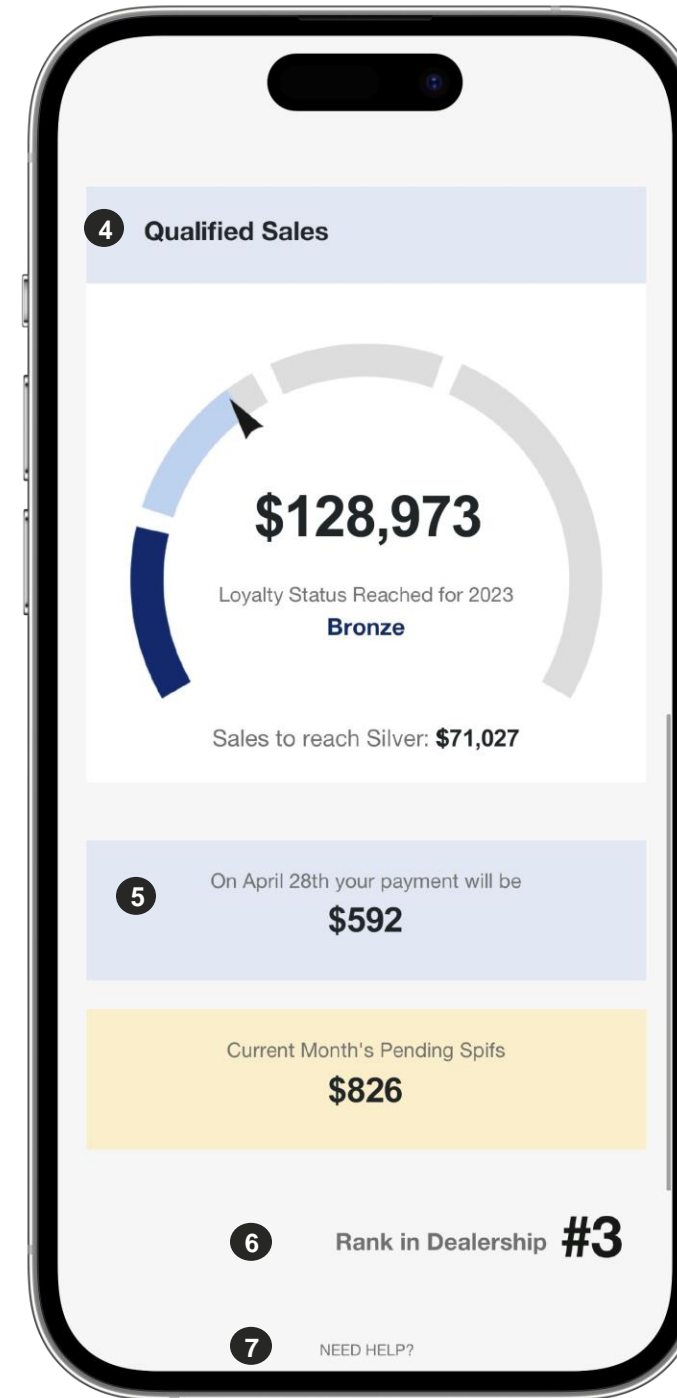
4 Qualified Sales

$128,973

Loyalty Status Reached for 2023

Bronze

Sales to reach Silver: $71,027

5 On April 28th your payment will be

$592

Current Month's Pending Spifs

$826

6 Rank in Dealership #3

7 NEED HELP?